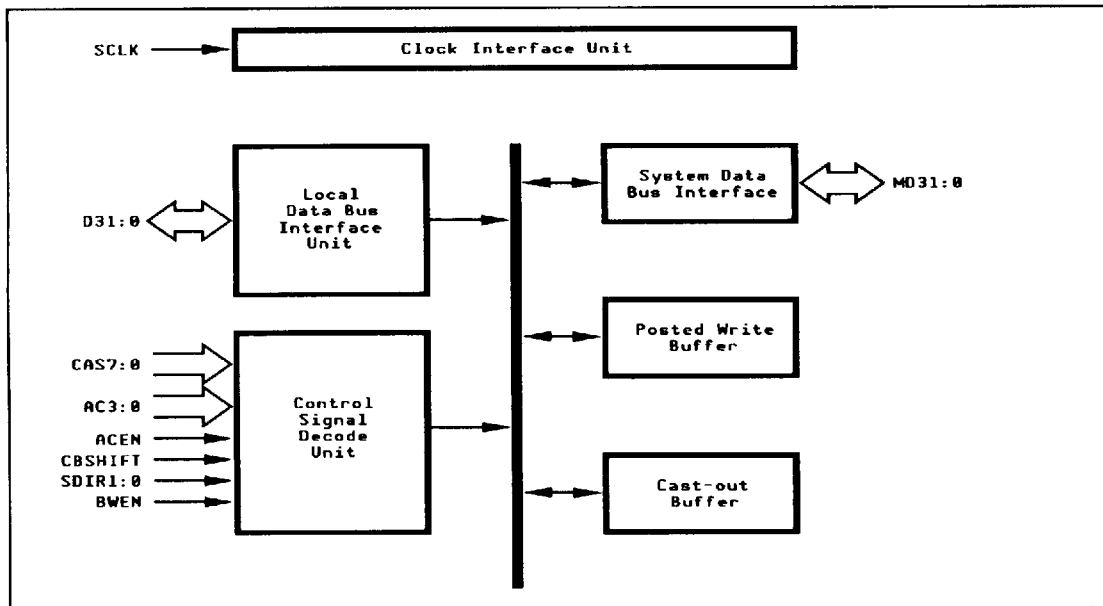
SCLK

Clock Interface Unit

D31:0

Local Data Bus Interface Unit

System Data Bus Interface

MD31:0

Posted Write Buffer

CAS7:0

AC3:0

ACEN

CBSHIFT

SDIR1:0

BWEN

Control Signal Decode Unit

Cast-out Buffer